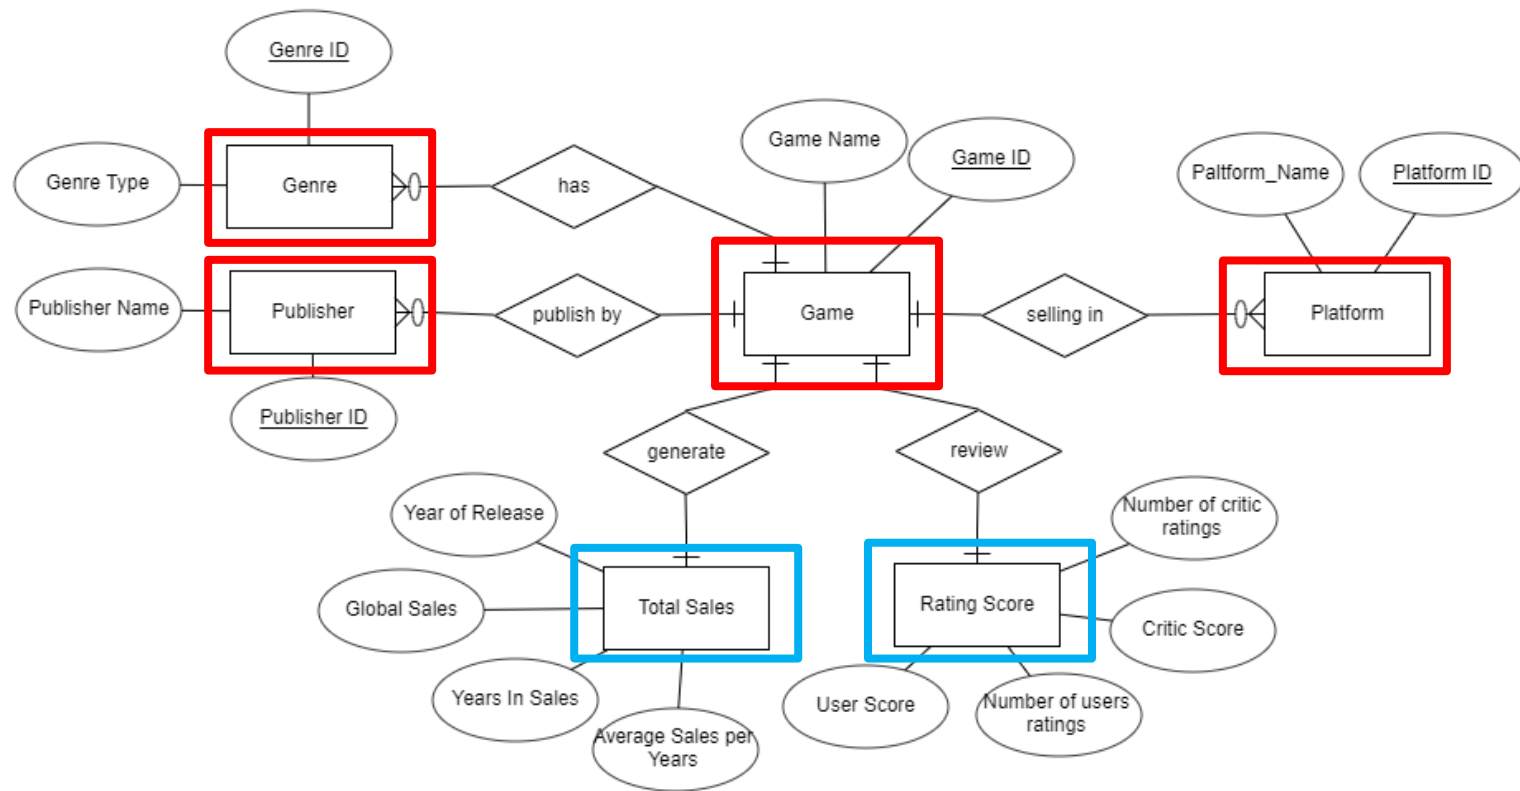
Genre ID

Genre Type

Genre

has

Game Name

Game ID

Paltform_Name

Platform ID

Publisher Name

Publisher

publish by

Game

selling in

Platform

Publisher ID

generate

review

Year of Release

Number of critic ratings

Global Sales

Total Sales

Rating Score

Critic Score

Years In Sales

User Score

Number of users ratings

Average Sales per Years